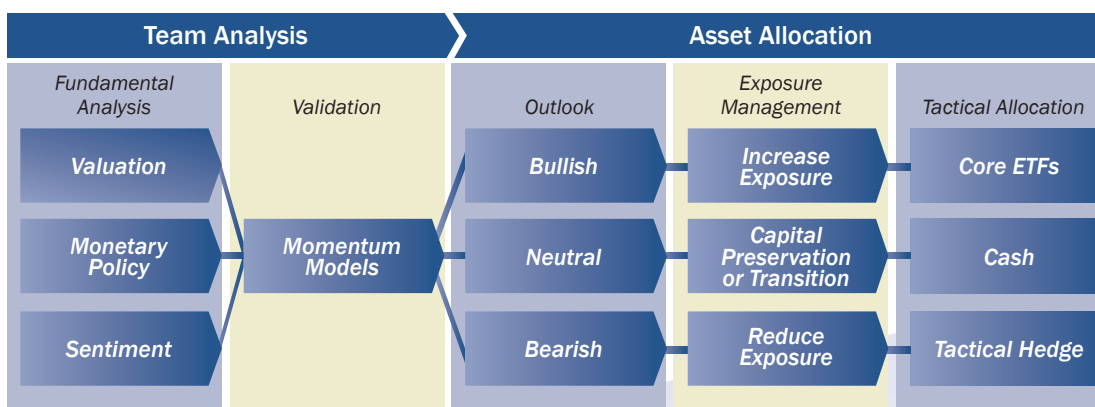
Team Analysis

Asset Allocation

Fundamental Analysis

Validation

Outlook

Exposure Management

Tactical Allocation

Valuation

Monetary Policy

Sentiment

Momentum Models

Bullish

Neutral

Bearish

Increase Exposure

Capital Preservation or Transition

Reduce Exposure

Core ETFs

Cash

Tactical Hedge